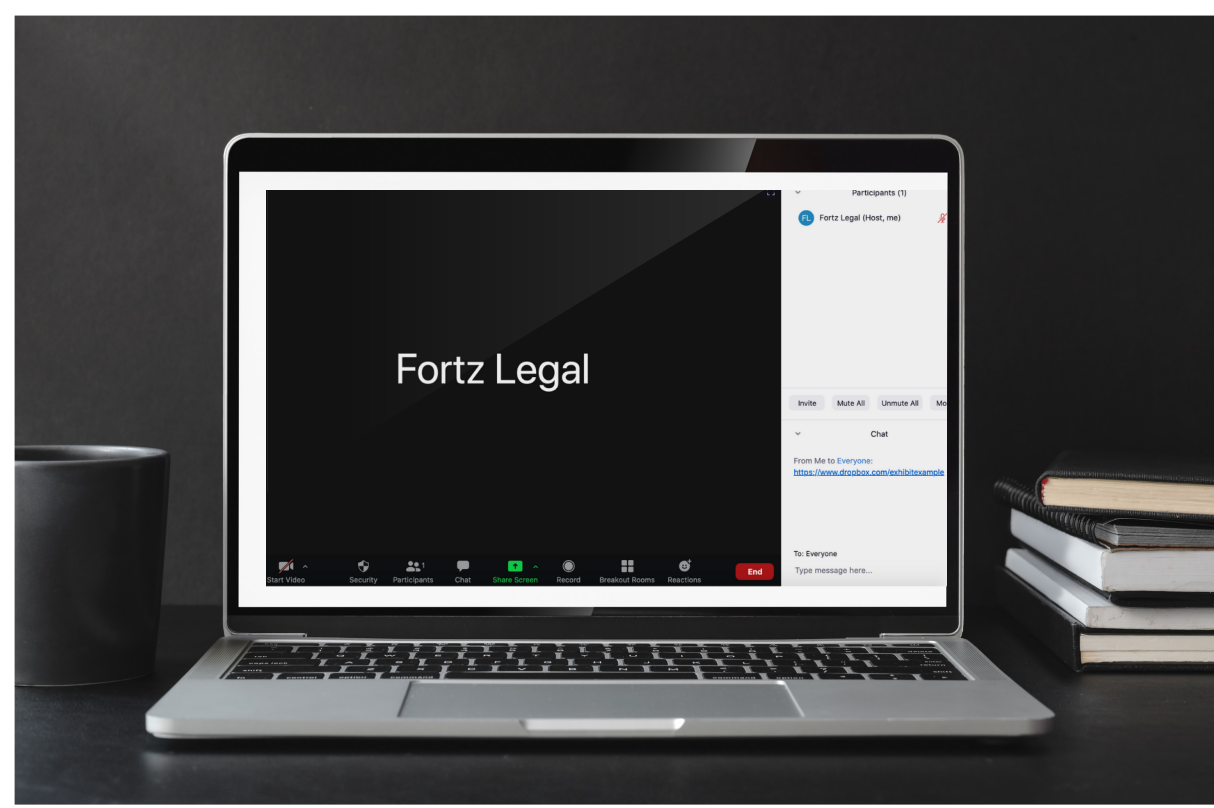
Fortz Legal

Start Video
Security
Participants 1
Chat
Share Screen
Record
Breakout Rooms
Reactions
End

Participants (1)
FL Fortz Legal (Host, me)

Invite
Mute All
Unmute All
Mo

Chat
From Me to Everyone:
https://www.dropbox.com/exhibitexample

To: Everyone
Type message here...